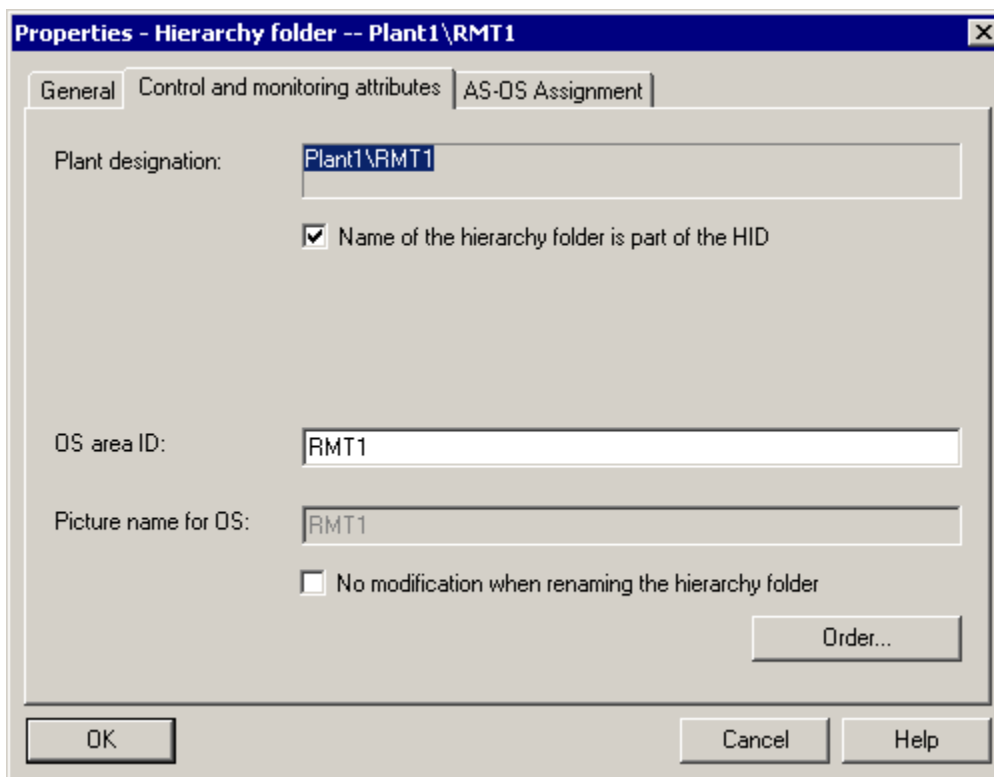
Properties - Hierarchy folder -- Plant1\RMT1

General | Control and monitoring attributes | AS-OS Assignment

Plant designation: Plant1\RMT1

Name of the hierarchy folder is part of the HID

OS area ID: RMT1

Picture name for OS: RMT1

No modification when renaming the hierarchy folder

Order...

OK | Cancel | Help